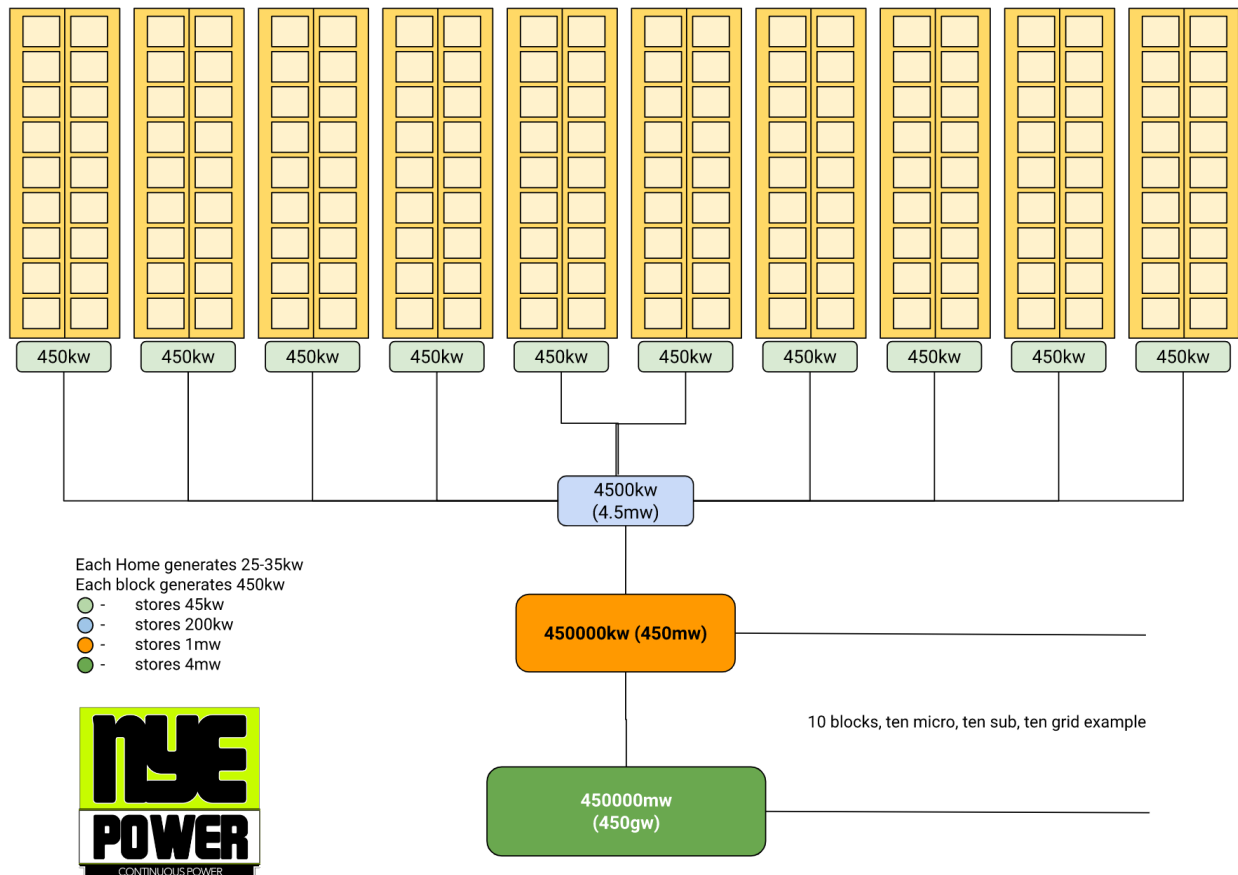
450kw 450kw 450kw 450kw 450kw 450kw 450kw 450kw 450kw 450kw

4500kw (4.5mw)

Each Home generates 25-35kw
Each block generates 450kw
- stores 45kw
- stores 200kw
- stores 1mw
- stores 4mw

450000kw (450mw)

10 blocks, ten micro, ten sub, ten grid example

450000mw (450gw)

NYE POWER
CONTINUOUS POWER